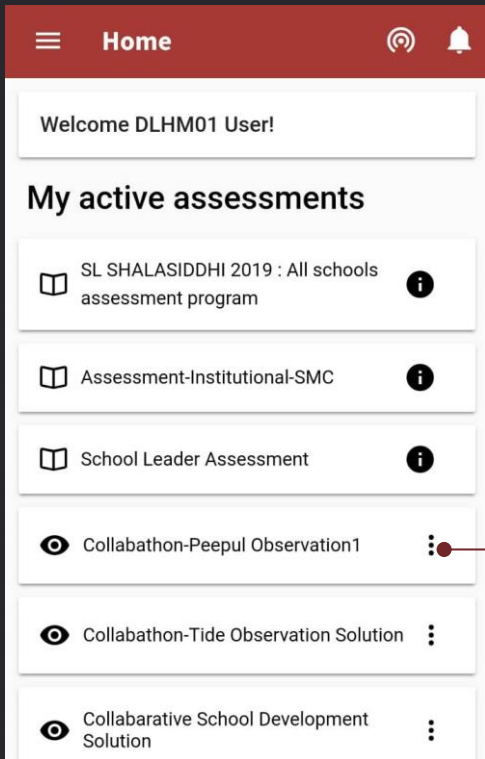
Home

Welcome DLHM01 User!

My active assessments

SL SHALASIDDHI 2019 : All schools assessment program

Assessment-Institutional-SMC

School Leader Assessment

Collabathon-Peepul Observation1

Collabathon-Tide Observation Solution

Collabarative School Development Solution